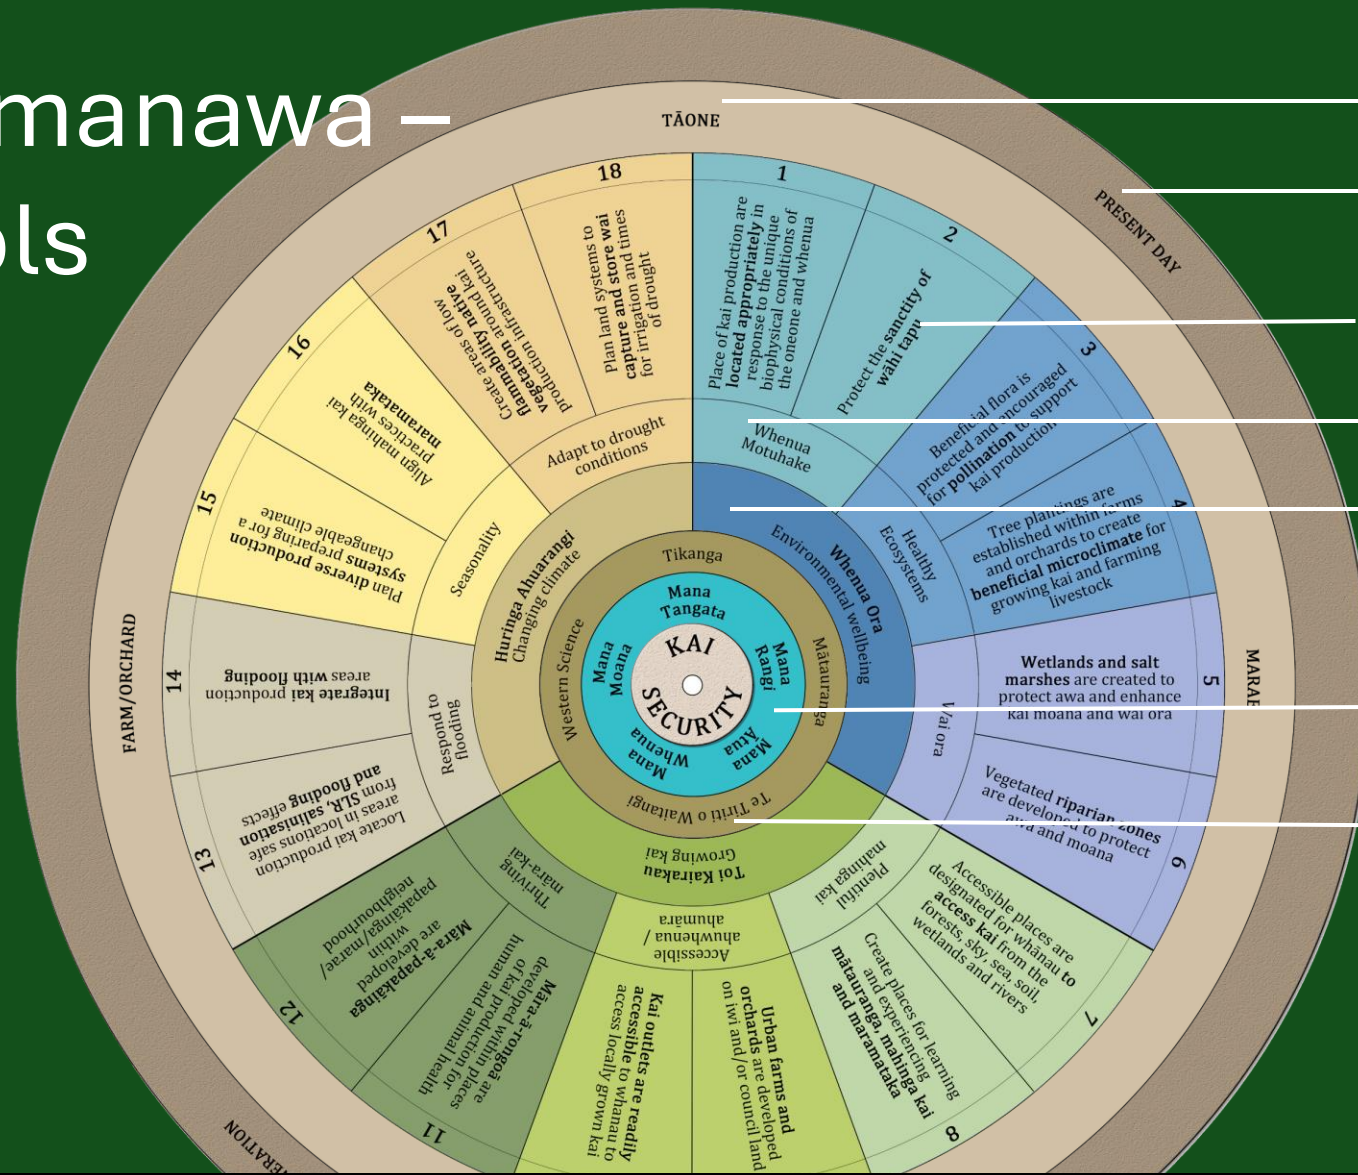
manawa –
ls

TĀONE

PRESENT DAY

MARAE

FARM/ORCHARD

ERATION

1
Place of kai production are located appropriately in response to the unique biophysical conditions of the oneone and whenua

2
Protect the sanctity of wāhi tapu

3
Beneficial flora is protected and encouraged for pollination to support kai production

4
Tree plantings are established within farms and orchards to create beneficial microclimate for growing kai and farming livestock

5
Wetlands and salt marshes are created to protect awa and enhance kai moana and wai ora

6
Vegetated riparian zones are developed to protect awa and moana

7
Accessible places are designated for whānau to access kai from the forests, sky, sea, soil, wetlands and rivers

8
Create places for learning and experiencing mātauranga, mahinga kai and maramataka

Urban farms and orchards are developed on iwi and/or council land

Kai outlets are readily accessible to whānau to access locally grown kai

11
Māra-ā-rongoā are developed within places of kai production for human and animal health

12
Māra-ā-papakāinga are developed within papakāinga/marae/neighbourhood

13
Locate kai production areas in locations safe from SLR, salinisation and flooding effects

14
Integrate kai production areas with flooding

15
Plan diverse production systems preparing for a changeable climate

16
Align mahinga kai practices with maramataka

17
Create areas of low flammability native vegetation around kai production infrastructure

18
Plan land systems to capture and store wai for irrigation and times of drought

Whenua Motuhake
Healthy Ecosystems
Wai ora
Plentiful mahinga kai
Accessible ahuwhenua / ahumāra
Thriving māra-kai
Respond to flooding
Seasonality
Adapt to drought conditions

Whenua Ora
Environmental wellbeing
Toi Kairakau
Growing kai
Huringa Āhuarangi
Changing climate

Tikanga
Mātauranga
Te Tiriti o Waitangi
Western Science

Mana Tangata
Mana Rangi
Mana Atua
Mana Whenua
Mana Moana

KAI SECURITY